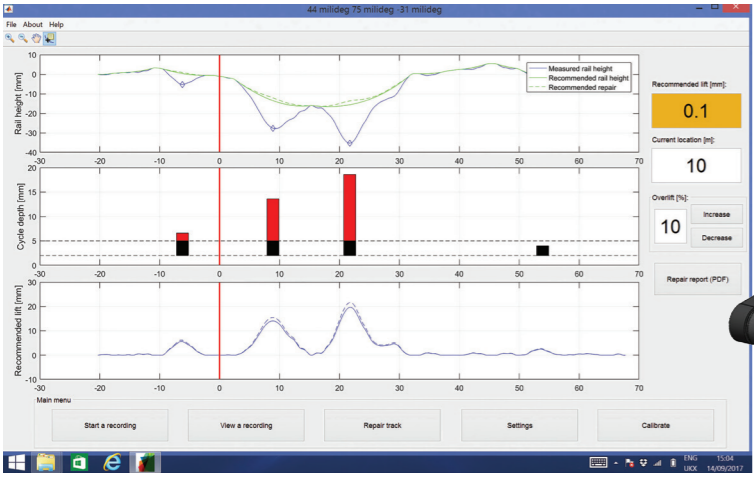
44 milideg 75 milideg -31 milideg

File About Help

Rail height [mm]

10
0
-10
-20
-30
-40
-30 -20 -10 0 10 20 30 40 50 60 70

Measured rail height
Recommended rail height
Recommended repair

Cycle depth [mm]

20
15
10
5
0
-5
-30 -20 -10 0 10 20 30 40 50 60 70

Recommended lift [mm]

30
20
10
0
-10
-30 -20 -10 0 10 20 30 40 50 60 70

Recommended lift [mm]:

0.1

Current location [m]:

10

Overlift [%]:

10

Increase

Decrease

Repair report (PDF)

Main menu

Start a recording

View a recording

Repair track

Settings

Calibrate

ENG
UKX

15:04
14/09/2017